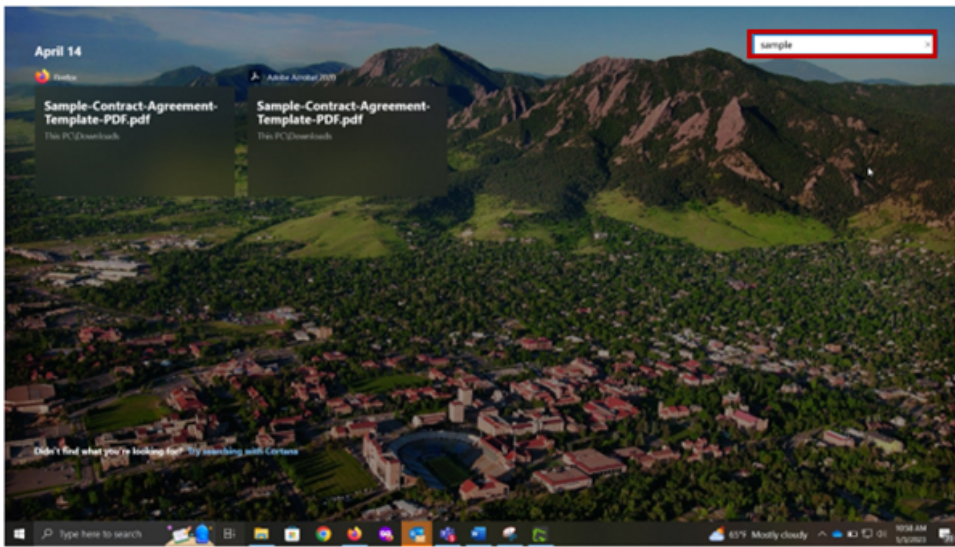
April 14

sample

Firefox

Sample-Contract-Agreement-Template-PDF.pdf

This PC\Downloads

Adobe Acrobat 2020

Sample-Contract-Agreement-Template-PDF.pdf

This PC\Downloads

Didn't find what you're looking for? Try searching with Cortana

Type here to search

65°F Mostly cloudy

10:58 AM
5/3/2023